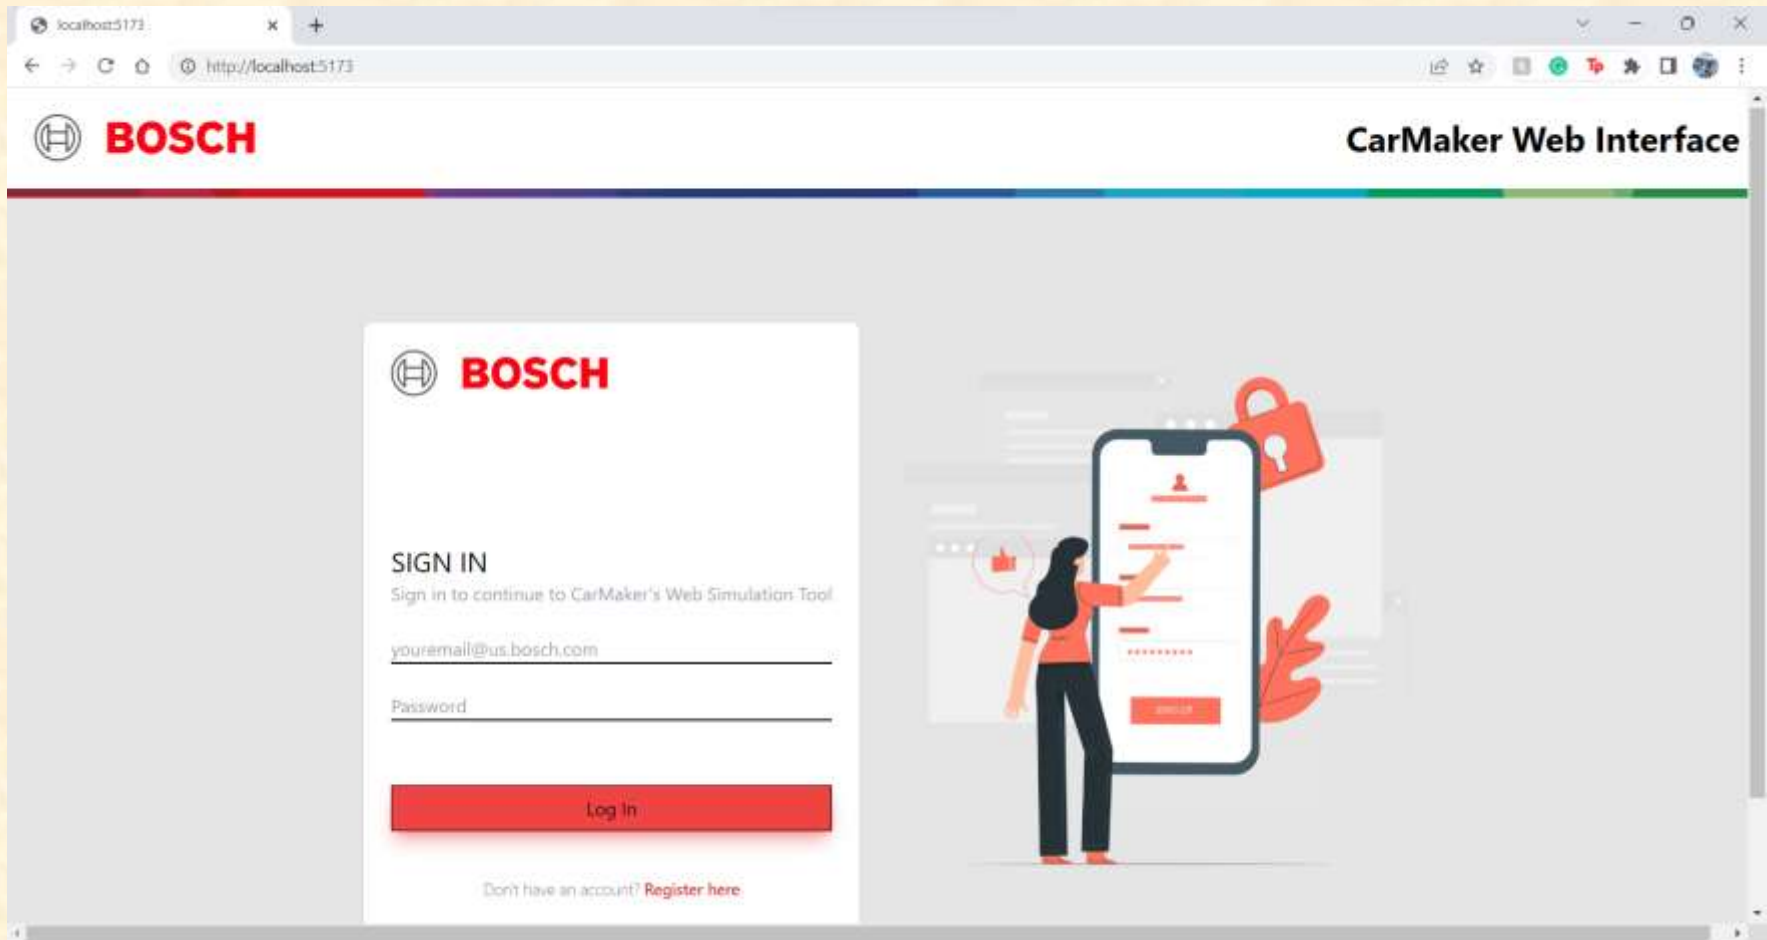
localhost:5173

http://localhost:5173

BOSCH

CarMaker Web Interface

BOSCH

SIGN IN

Sign in to continue to CarMaker's Web Simulation Tool

youremail@us.bosch.com

Password

Log In

Don't have an account? Register here